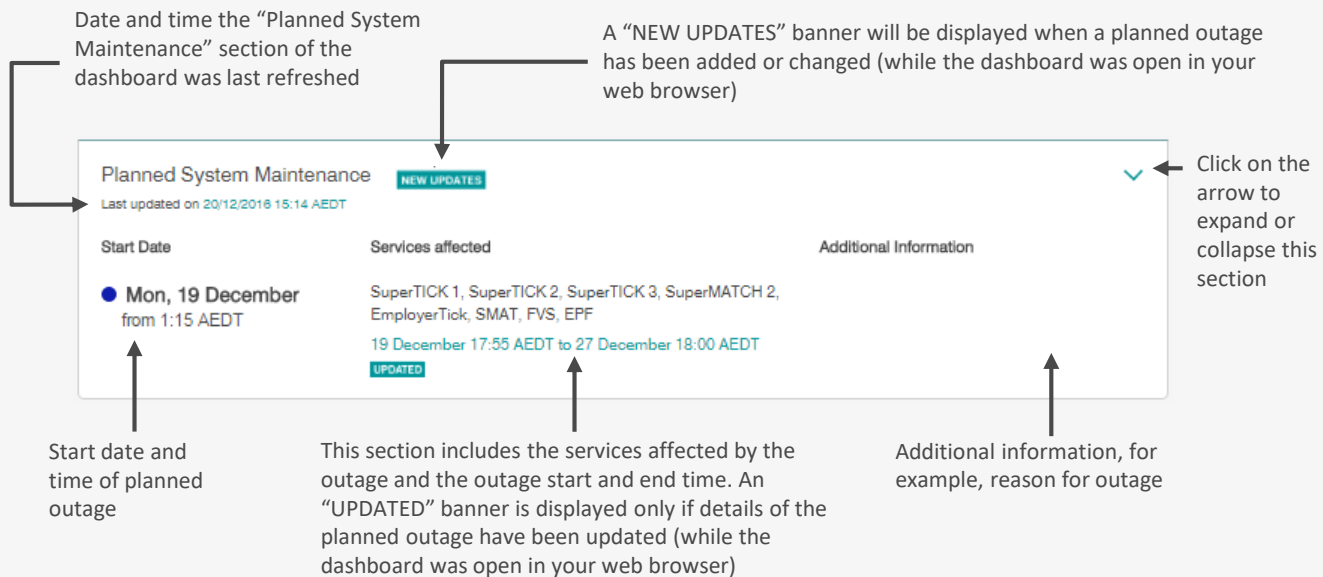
Date and time the “Planned System Maintenance” section of the dashboard was last refreshed

A “NEW UPDATES” banner will be displayed when a planned outage has been added or changed (while the dashboard was open in your web browser)

Planned System Maintenance NEW UPDATES

Last updated on 20/12/2016 15:14 AEDT

Click on the arrow to expand or collapse this section

| Start Date | Services affected | Additional Information |
|---|---|---|
| Mon, 19 December from 1:15 AEDT | SuperTICK 1, SuperTICK 2, SuperTICK 3, SuperMATCH 2, EmployerTick, SMAT, FVS, EPF 19 December 17:55 AEDT to 27 December 18:00 AEDT UPDATED | |

Start date and time of planned outage

This section includes the services affected by the outage and the outage start and end time. An “UPDATED” banner is displayed only if details of the planned outage have been updated (while the dashboard was open in your web browser)

Additional information, for example, reason for outage